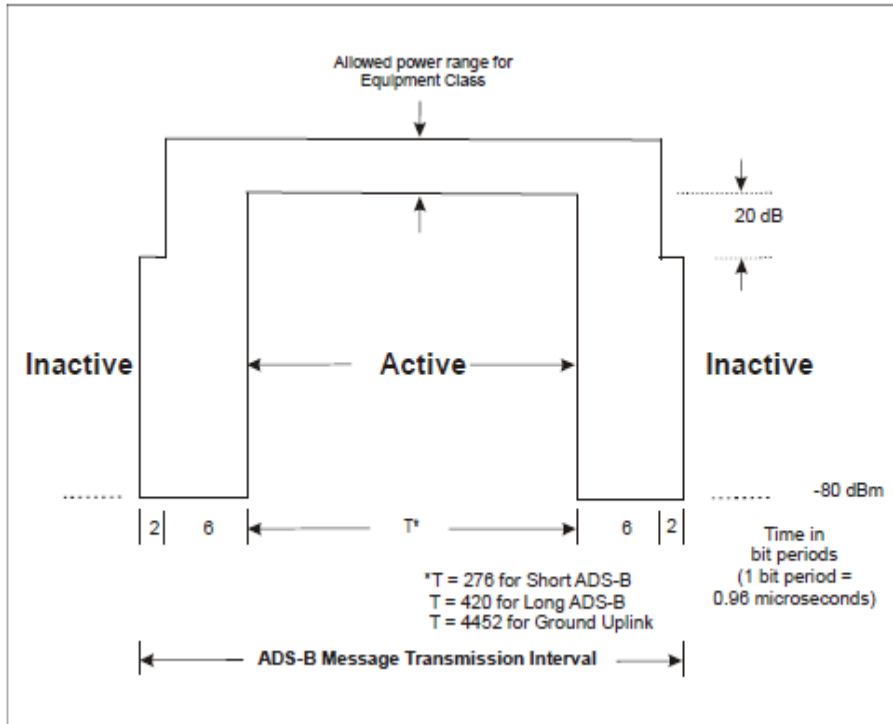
Allowed power range for Equipment Class

20 dB

Inactive

Active

Inactive

-80 dBm

2

6

T*

6

2

Time in bit periods (1 bit period = 0.96 microseconds)

*T = 276 for Short ADS-B
T = 420 for Long ADS-B
T = 4452 for Ground Uplink

ADS-B Message Transmission Interval